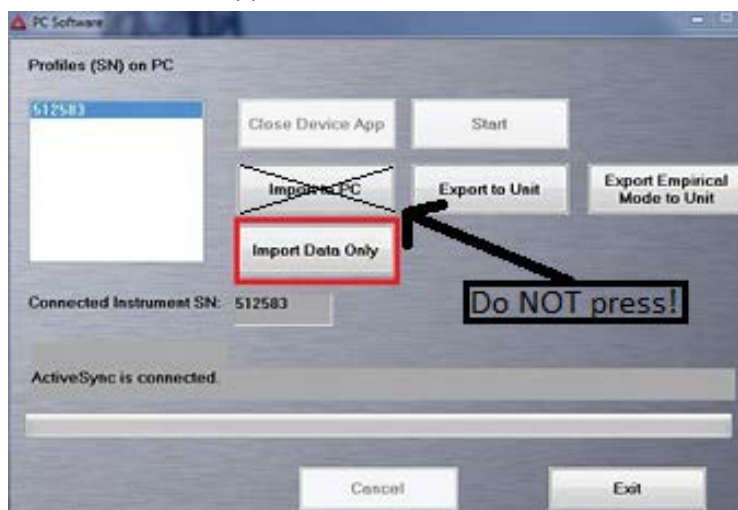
PC Software

Profiles (SN) on PC

512583

Close Device App

Start

Import to PC

Export to Unit

Export Empirical Mode to Unit

Import Data Only

Do NOT press!

Connected Instrument SN: 512583

ActiveSync is connected.

Cancel

Exit